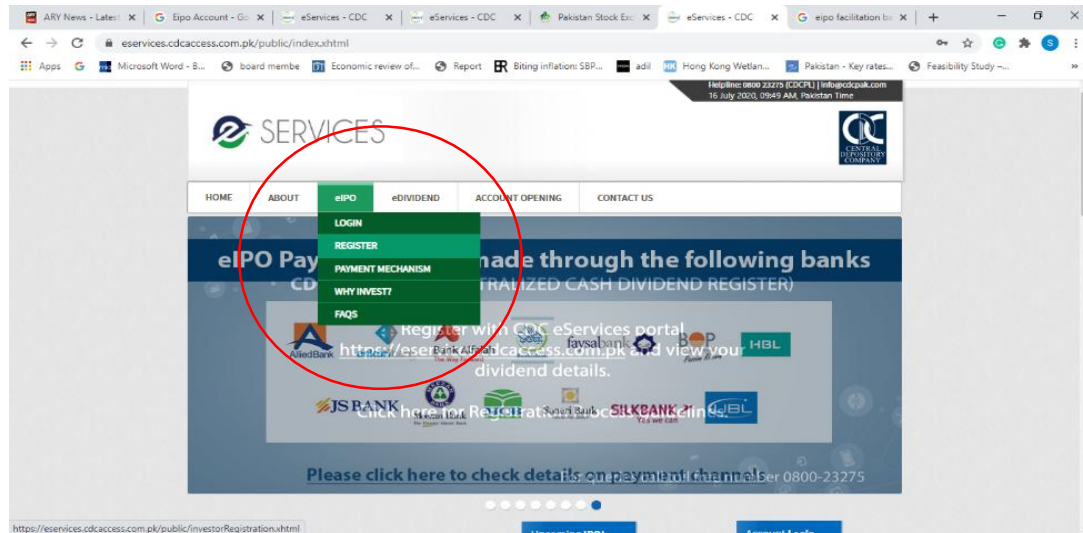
ARY News - Latest | G Eipo Account - Go | eServices - CDC | eServices - CDC | Pakistan Stock Exc | eServices - CDC | G eipo facilitation ba | +

eservices.cdcaccess.com.pk/public/index.xhtml

Apps G Microsoft Word - B... board membe Economic review of... Report Biting inflation: SBP... adil Hong Kong Wetlan... Pakistan - Key rates... Feasibility Study -... »

Helpline: 0800 23275 (CDCPL) | info@cdcpak.com
16 July 2020, 09:49 AM, Pakistan Time

SERVICES

CENTRAL DEPOSITORY COMPANY

HOME ABOUT eIPO eDIVIDEND ACCOUNT OPENING CONTACT US

LOGIN
REGISTER
PAYMENT MECHANISM
WHY INVEST?
FAQS

eIPO Pay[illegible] made through the following banks

CD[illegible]TRALIZED CASH DIVIDEND REGISTER)

Register with CDC eServices portal https://eservices.cdcaccess.com.pk and view your dividend details.

AlliedBank Bank Alfalah faysalbank BOP HBL

JS BANK SILKBANK UBL

Click here for Registration Process Details.

Please click here to check details on payment channels

For queries call toll free number 0800-23275

https://eservices.cdcaccess.com.pk/public/investorRegistration.xhtml